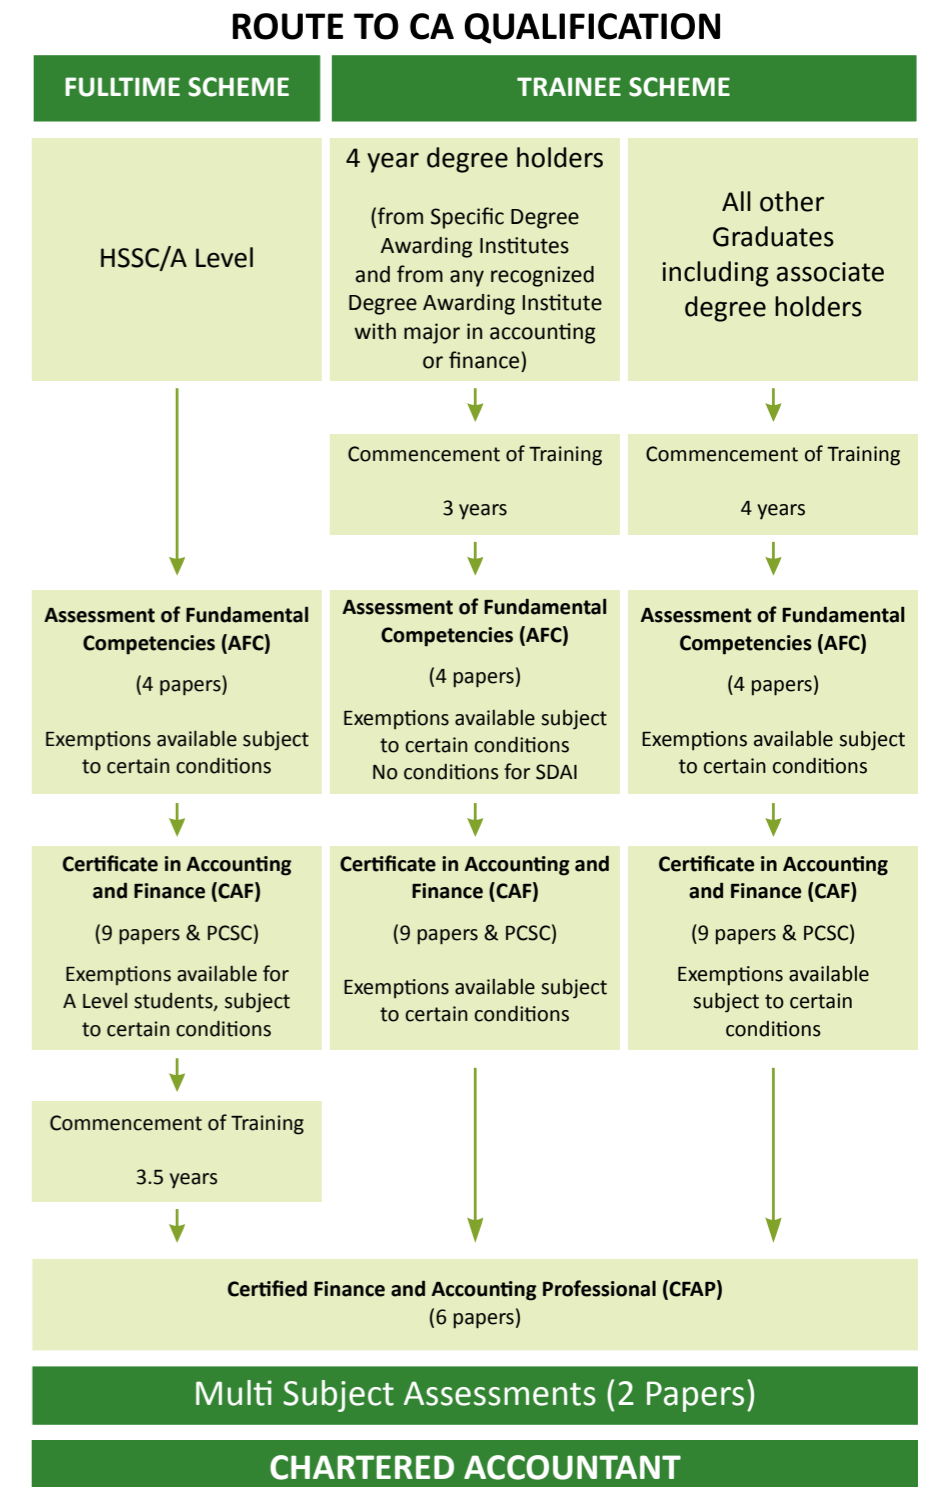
ROUTE TO CA QUALIFICATION

FULLTIME SCHEME

TRAINEE SCHEME

HSSC/A Level

4 year degree holders

(from Specific Degree Awarding Institutes and from any recognized Degree Awarding Institute with major in accounting or finance)

All other Graduates including associate degree holders

Commencement of Training

3 years

Commencement of Training

4 years

Assessment of Fundamental Competencies (AFC)

(4 papers)

Exemptions available subject to certain conditions

Assessment of Fundamental Competencies (AFC)

(4 papers)

Exemptions available subject to certain conditions
No conditions for SDAI

Assessment of Fundamental Competencies (AFC)

(4 papers)

Exemptions available subject to certain conditions

Certificate in Accounting and Finance (CAF)

(9 papers & PCSC)

Exemptions available for A Level students, subject to certain conditions

Certificate in Accounting and Finance (CAF)

(9 papers & PCSC)

Exemptions available subject to certain conditions

Certificate in Accounting and Finance (CAF)

(9 papers & PCSC)

Exemptions available subject to certain conditions

Commencement of Training

3.5 years

Certified Finance and Accounting Professional (CFAP)
(6 papers)

Multi Subject Assessments (2 Papers)

CHARTERED ACCOUNTANT